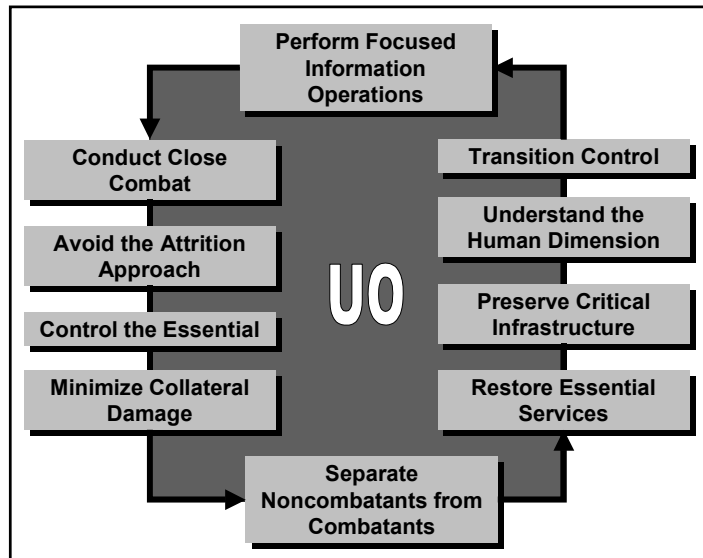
Perform Focused Information Operations

Conduct Close Combat

Avoid the Attrition Approach

Control the Essential

Minimize Collateral Damage

UO

Transition Control

Understand the Human Dimension

Preserve Critical Infrastructure

Restore Essential Services

Separate Noncombatants from Combatants